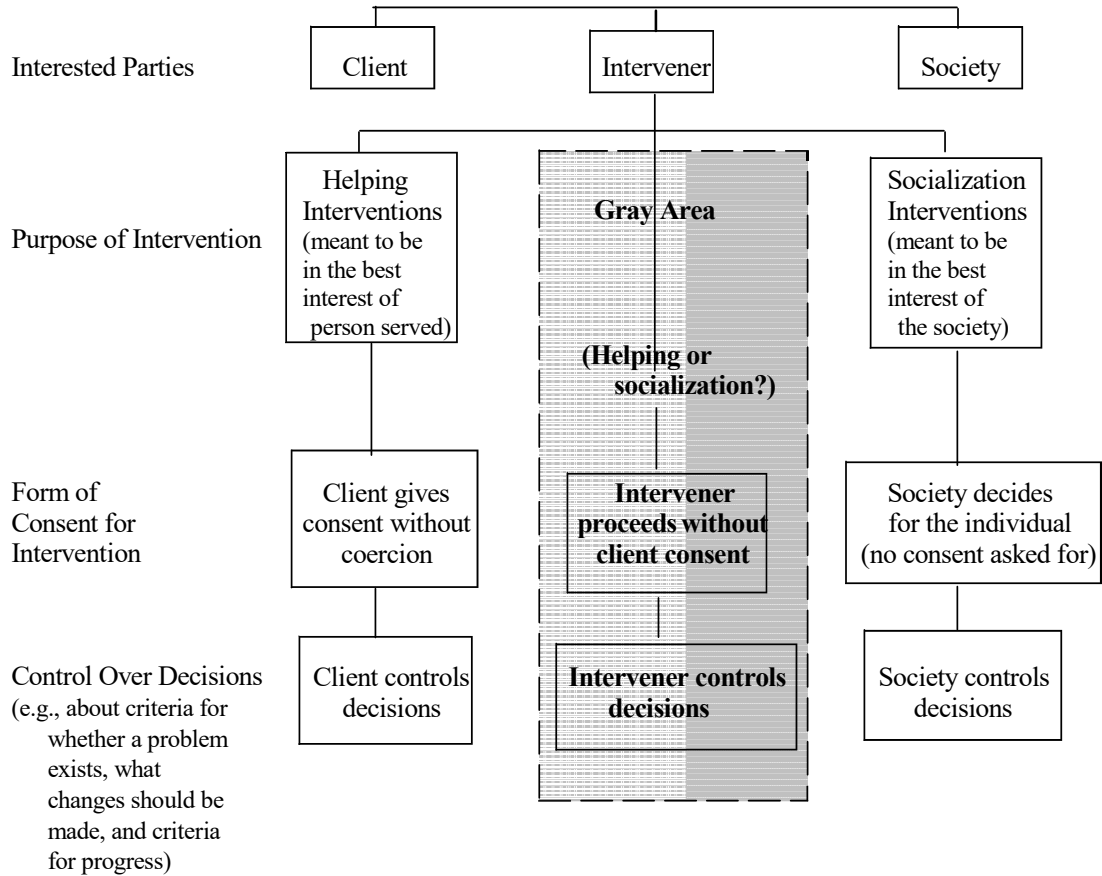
Interested Parties

Client

Intervener

Society

Purpose of Intervention

Helping Interventions (meant to be in the best interest of person served)

Gray Area

(Helping or socialization?)

Socialization Interventions (meant to be in the best interest of the society)

Form of Consent for Intervention

Client gives consent without coercion

Intervener proceeds without client consent

Society decides for the individual (no consent asked for)

Control Over Decisions (e.g., about criteria for whether a problem exists, what changes should be made, and criteria for progress)

Client controls decisions

Intervener controls decisions

Society controls decisions